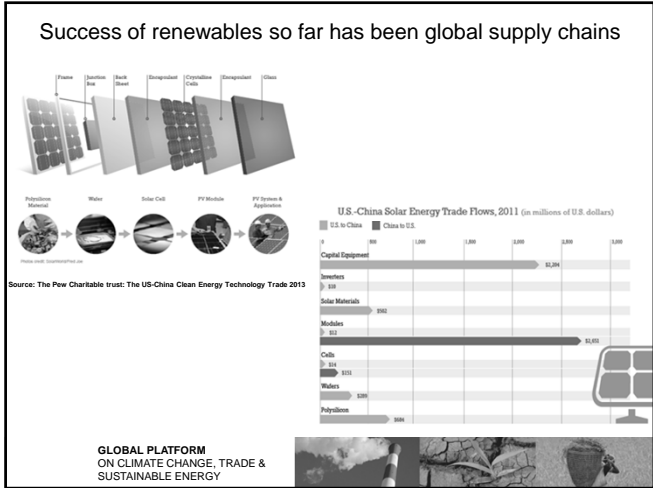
Success of renewables so far has been global supply chains

Frame | Junction Box | Back Sheet | Encapsulant | Crystalline Cells | Encapsulant | Glass

Polysilicon Material | Wafer | Solar Cell | PV Module | PV System & Application

Photo credit: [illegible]

Source: The Pew Charitable trust: The US-China Clean Energy Technology Trade 2013

U.S.-China Solar Energy Trade Flows, 2011 (in millions of U.S. dollars)

U.S. to China | China to U.S.

0 | 500 | 1,000 | 1,500 | 2,000 | 2,500 | 3,000

Capital Equipment
$2,204

Inverters
$18

Solar Materials
$182

Modules
$12
$2,651

Cells
$14
$151

Wafers
$289

Polysilicon
$684

GLOBAL PLATFORM
ON CLIMATE CHANGE, TRADE & SUSTAINABLE ENERGY